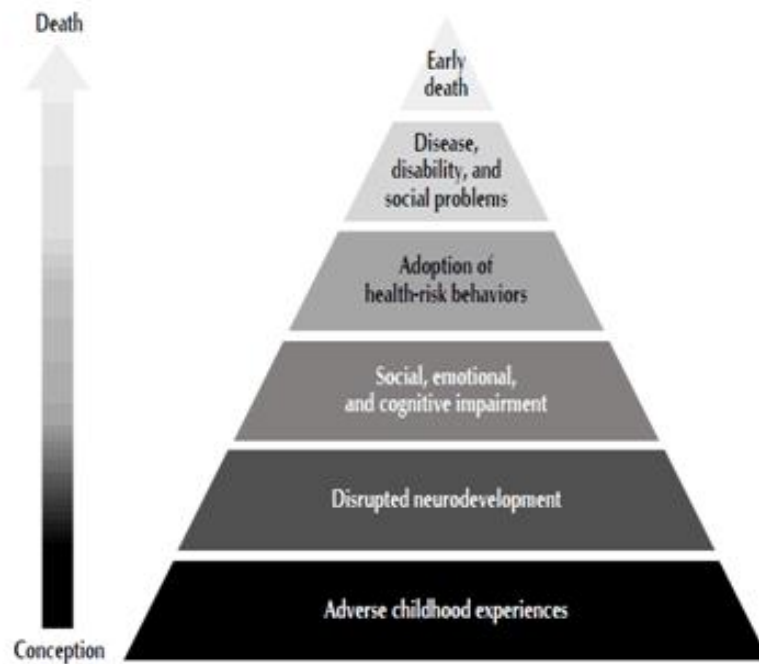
Death

Early death

Disease, disability, and social problems

Adoption of health-risk behaviors

Social, emotional, and cognitive impairment

Disrupted neurodevelopment

Adverse childhood experiences

Conception